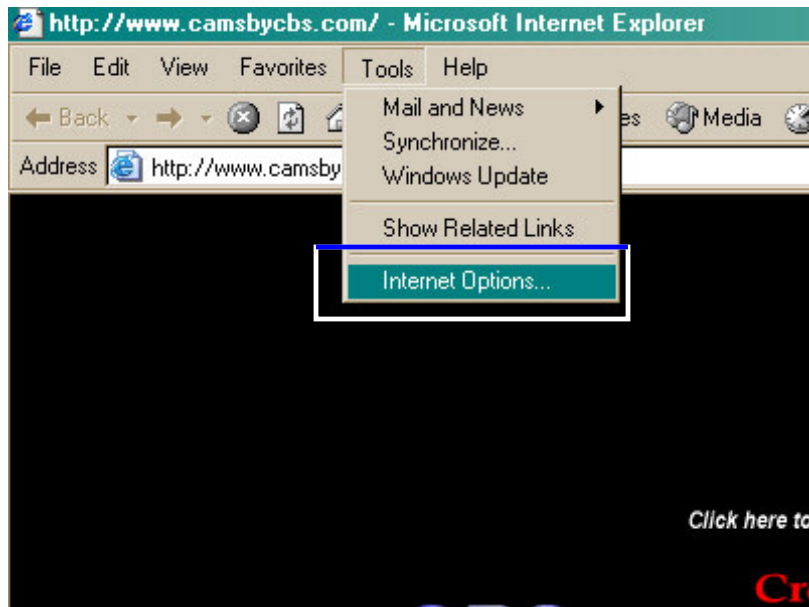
http://www.camsbycbs.com/ - Microsoft Internet Explorer

File Edit View Favorites Tools Help

Back Media

Address http://www.camsby

Mail and News
Synchronize...
Windows Update
Show Related Links
Internet Options...

Click here to

Cr